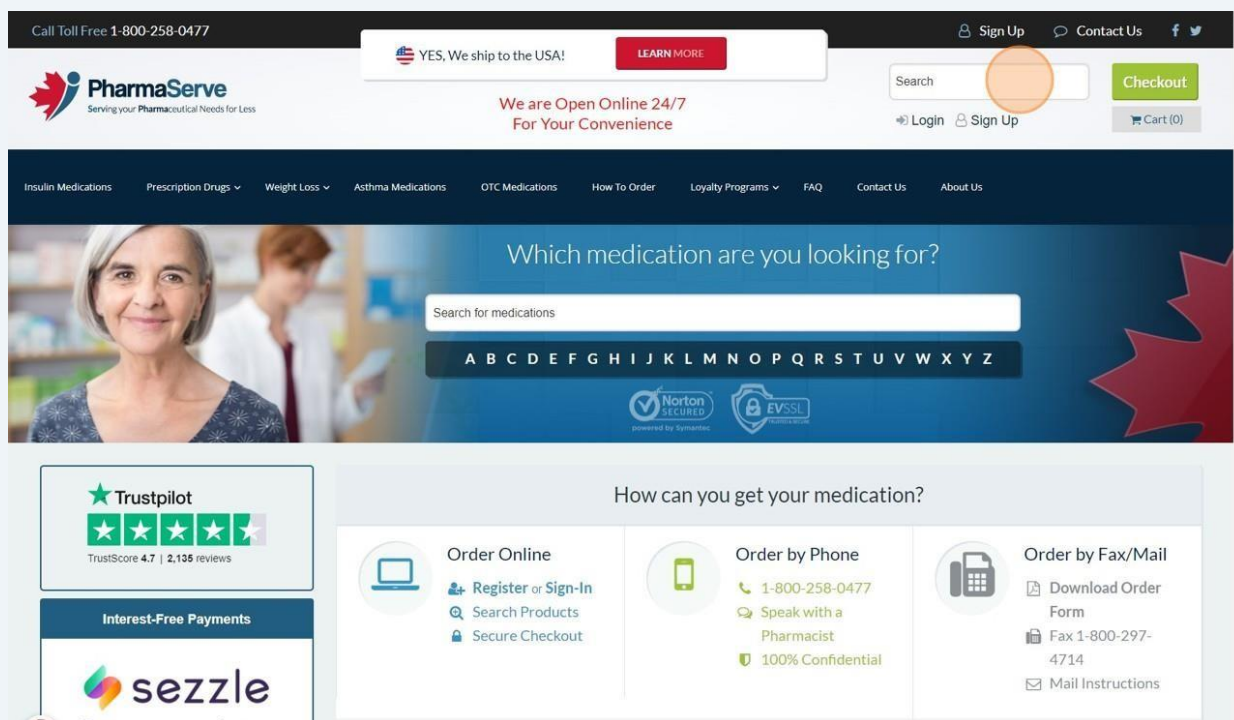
Call Toll Free 1-800-258-0477

Sign Up Contact Us

YES, We ship to the USA! LEARN MORE

PharmaServe
Serving your Pharmaceutical Needs for Less

We are Open Online 24/7
For Your Convenience

Search

Checkout

Login Sign Up

Cart (0)

Insulin Medications Prescription Drugs Weight Loss Asthma Medications OTC Medications How To Order Loyalty Programs FAQ Contact Us About Us

Which medication are you looking for?

Search for medications

A B C D E F G H I J K L M N O P Q R S T U V W X Y Z

Norton SECURED powered by Symantec

EV SSL

Trustpilot

TrustScore 4.7 | 2,135 reviews

Interest-Free Payments

sezzle

How can you get your medication?

Order Online

Register or Sign-In
Search Products
Secure Checkout

Order by Phone

1-800-258-0477
Speak with a Pharmacist
100% Confidential

Order by Fax/Mail

Download Order Form
Fax 1-800-297-4714
Mail Instructions